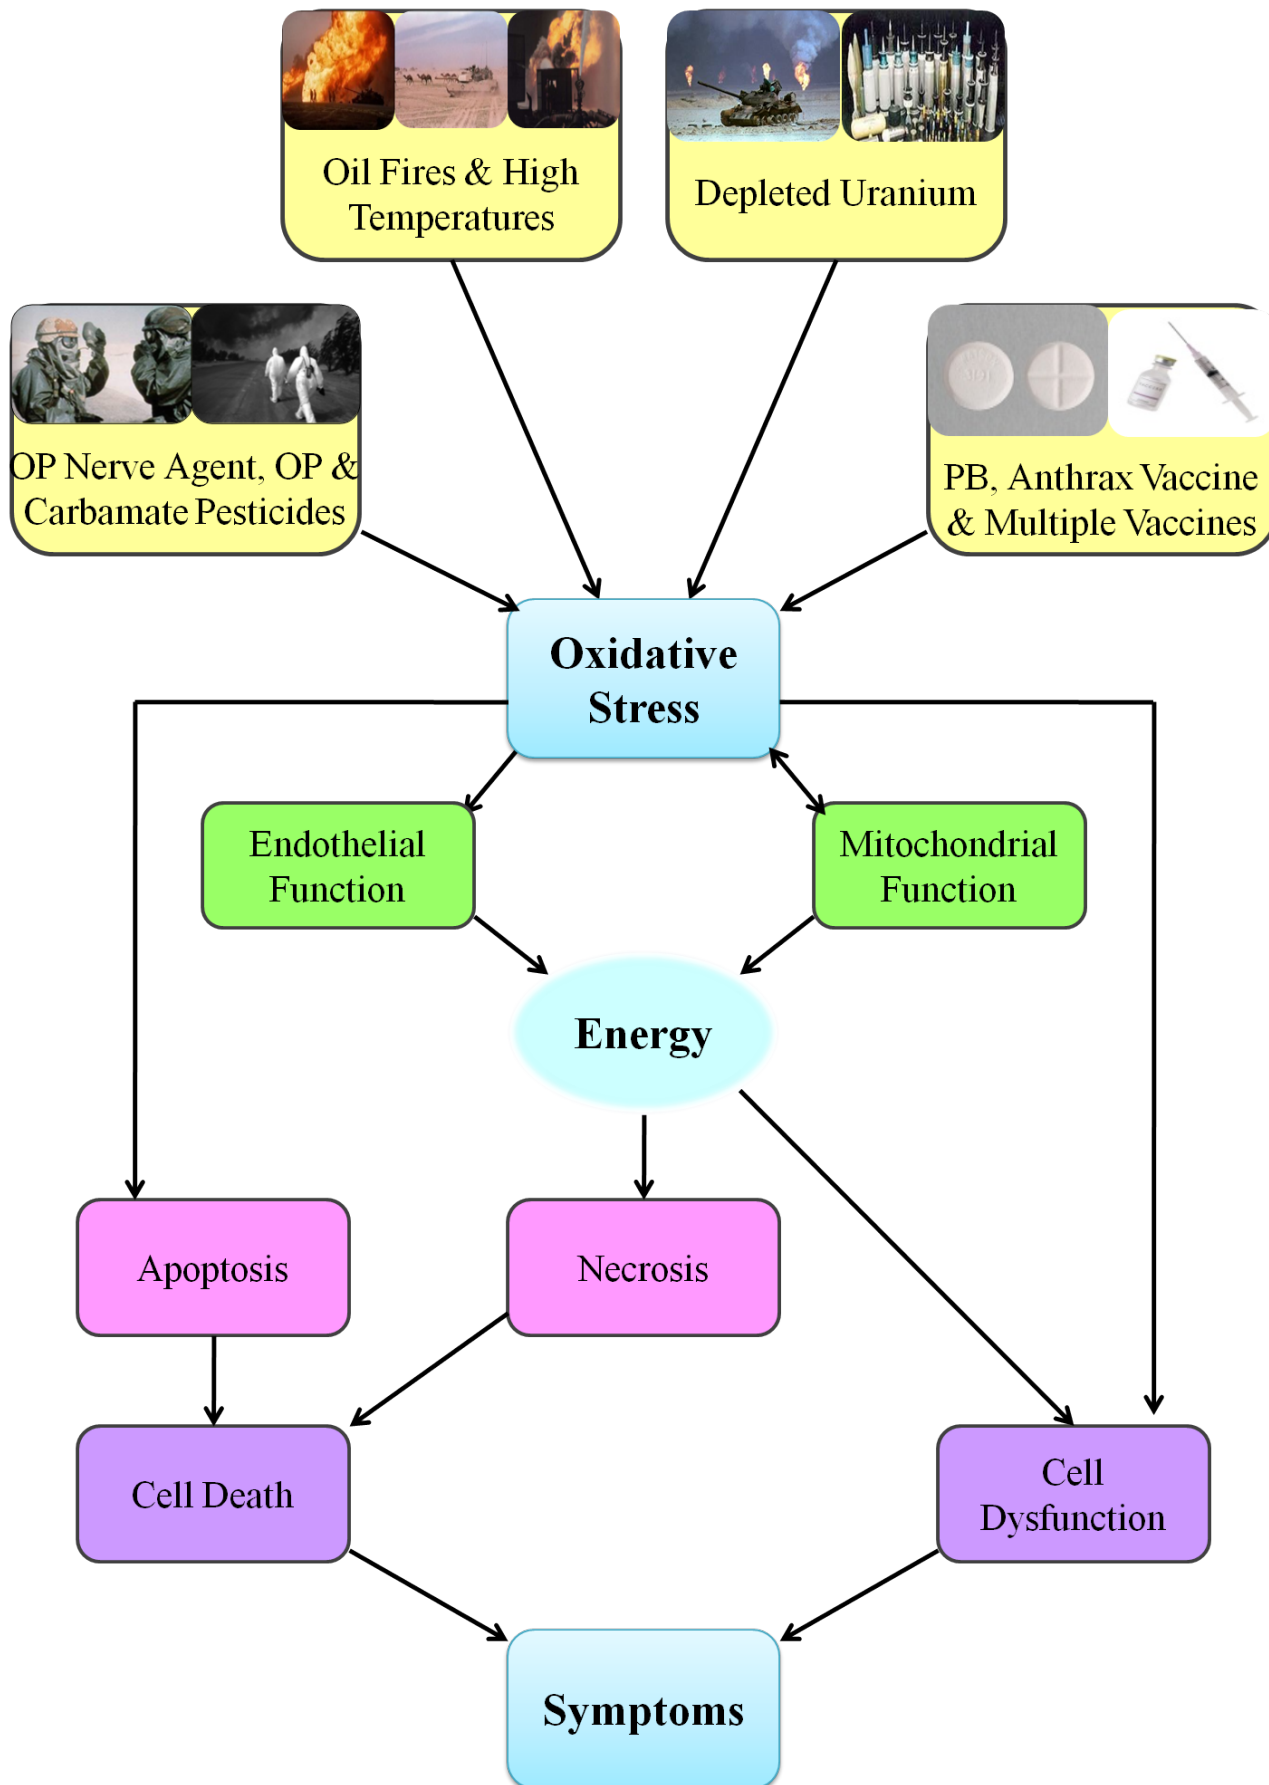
Oil Fires & High Temperatures

Depleted Uranium

OP Nerve Agent, OP & Carbamate Pesticides

PB, Anthrax Vaccine & Multiple Vaccines

Oxidative Stress

Endothelial Function

Mitochondrial Function

Energy

Apoptosis

Necrosis

Cell Death

Cell Dysfunction

Symptoms